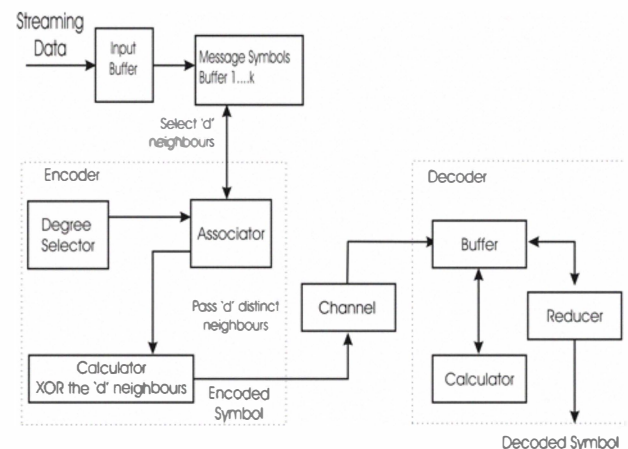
Streaming Data

Input Buffer

Message Symbols Buffer 1....k

Select 'd' neighbours

Encoder

Degree Selector

Associator

Pass 'd' distinct neighbours

Calculator XOR the 'd' neighbours

Encoded Symbol

Channel

Decoder

Buffer

Calculator

Reducer

Decoded Symbol